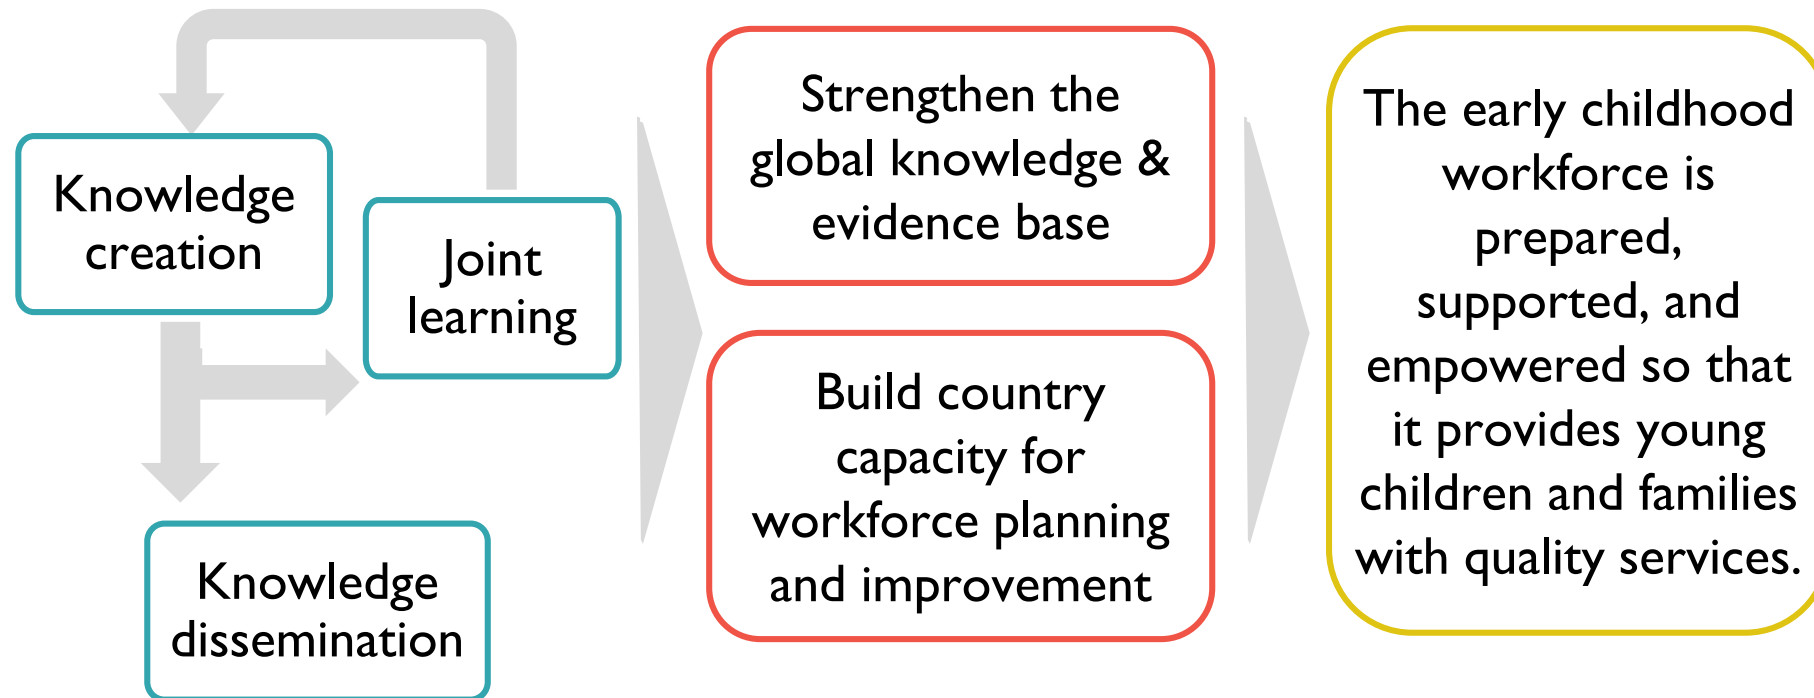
Knowledge creation

Joint learning

Knowledge dissemination

Strengthen the global knowledge & evidence base

Build country capacity for workforce planning and improvement

The early childhood workforce is prepared, supported, and empowered so that it provides young children and families with quality services.